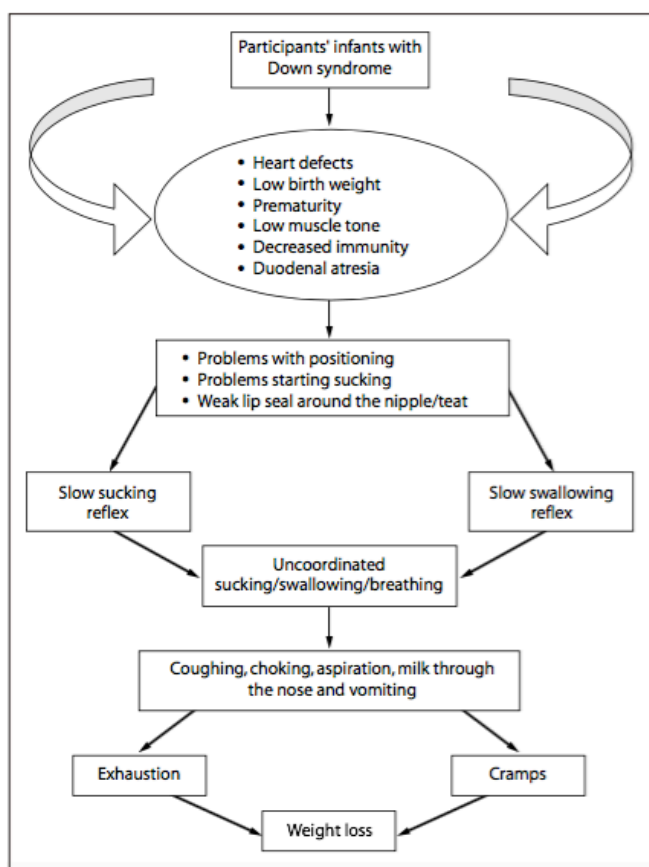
Participants' infants with Down syndrome

• Heart defects
• Low birth weight
• Prematurity
• Low muscle tone
• Decreased immunity
• Duodenal atresia

• Problems with positioning
• Problems starting sucking
• Weak lip seal around the nipple/teat

Slow sucking reflex

Slow swallowing reflex

Uncoordinated sucking/swallowing/breathing

Coughing, choking, aspiration, milk through the nose and vomiting

Exhaustion

Cramps

Weight loss